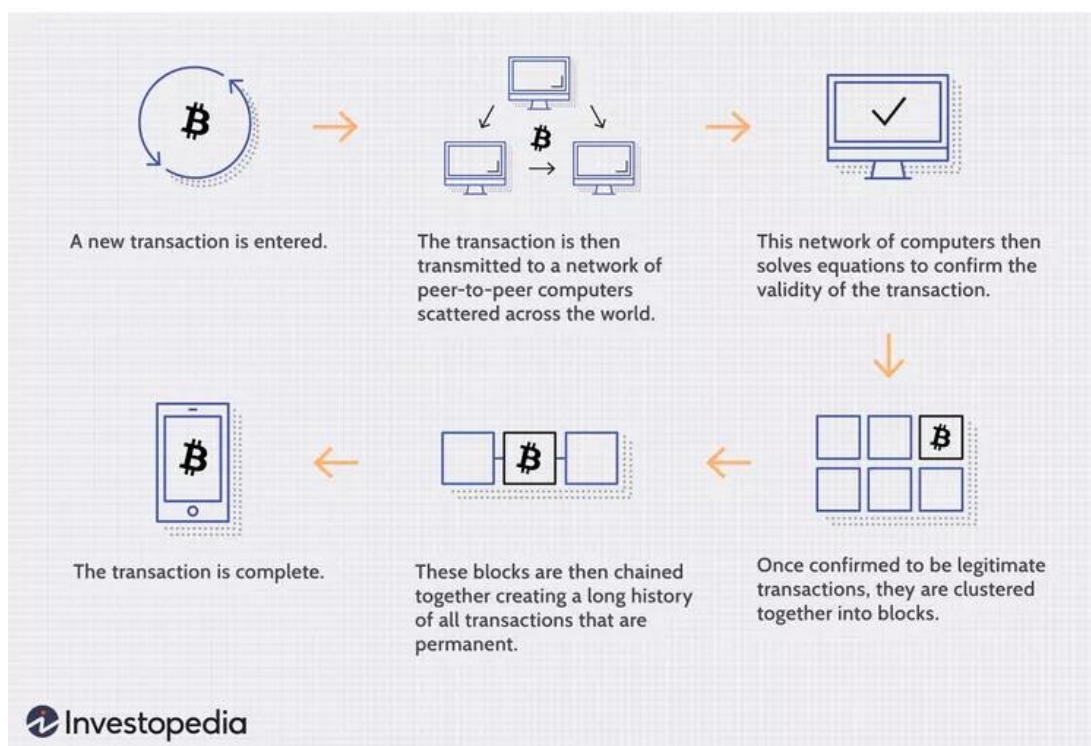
A new transaction is entered.

The transaction is then transmitted to a network of peer-to-peer computers scattered across the world.

This network of computers then solves equations to confirm the validity of the transaction.

Once confirmed to be legitimate transactions, they are clustered together into blocks.

These blocks are then chained together creating a long history of all transactions that are permanent.

The transaction is complete.

Investopedia